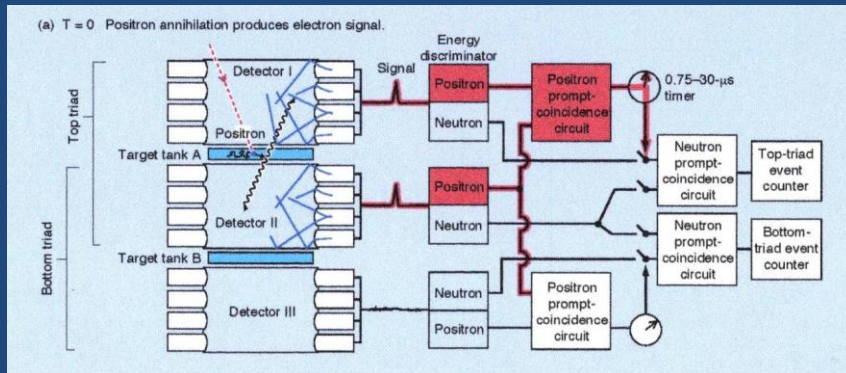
(a) T = 0 Positron annihilation produces electron signal.

Top triad

Bottom triad

Detector I

Positron

Target tank A

Detector II

Target tank B

Detector III

Signal

Energy discriminator

Positron

Neutron

Positron

Neutron

Neutron

Positron

Positron prompt-coincidence circuit

0.75–30-μs timer

Neutron prompt-coincidence circuit

Top-triad event counter

Neutron prompt-coincidence circuit

Bottom-triad event counter

Positron prompt-coincidence circuit